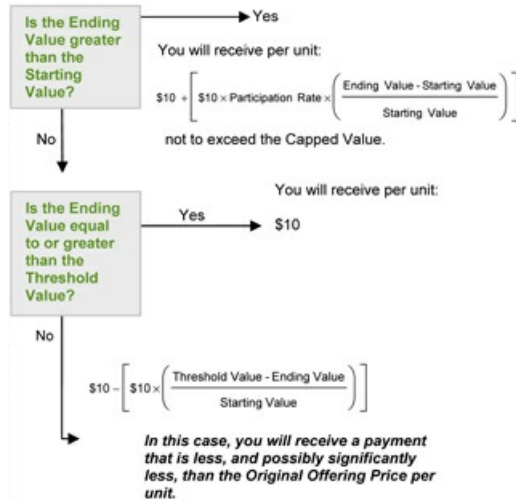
Is the Ending Value greater than the Starting Value?

Yes

You will receive per unit:

$\$10 + \left[ \$10 \times \text{Participation Rate} \times \left( \frac{\text{Ending Value - Starting Value}}{\text{Starting Value}} \right) \right]$

not to exceed the Capped Value.

No

You will receive per unit:

Is the Ending Value equal to or greater than the Threshold Value?

Yes

\$10

No

$\$10 - \left[ \$10 \times \left( \frac{\text{Threshold Value - Ending Value}}{\text{Starting Value}} \right) \right]$

In this case, you will receive a payment that is less, and possibly significantly less, than the Original Offering Price per unit.